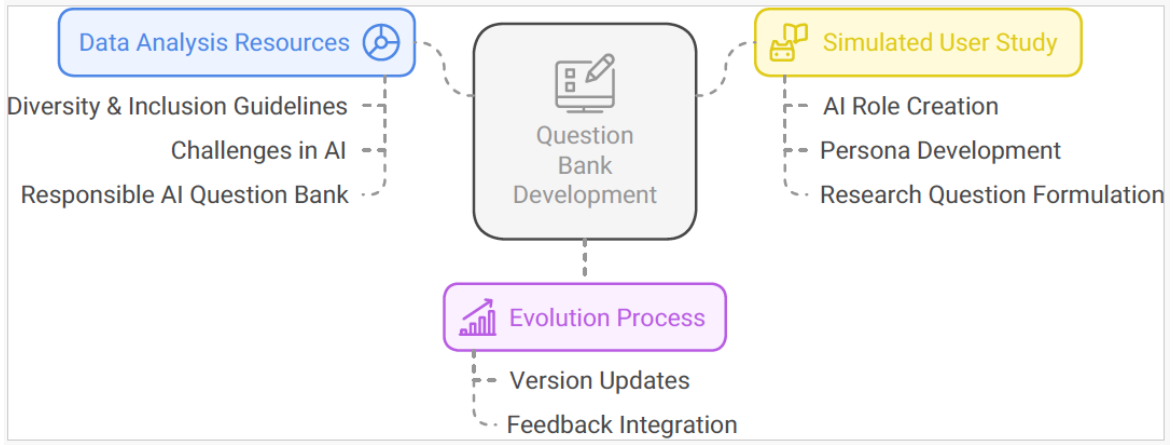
Data Analysis Resources

Diversity & Inclusion Guidelines

Challenges in AI

Responsible AI Question Bank

Question Bank Development

Simulated User Study

AI Role Creation

Persona Development

Research Question Formulation

Evolution Process

Version Updates

Feedback Integration